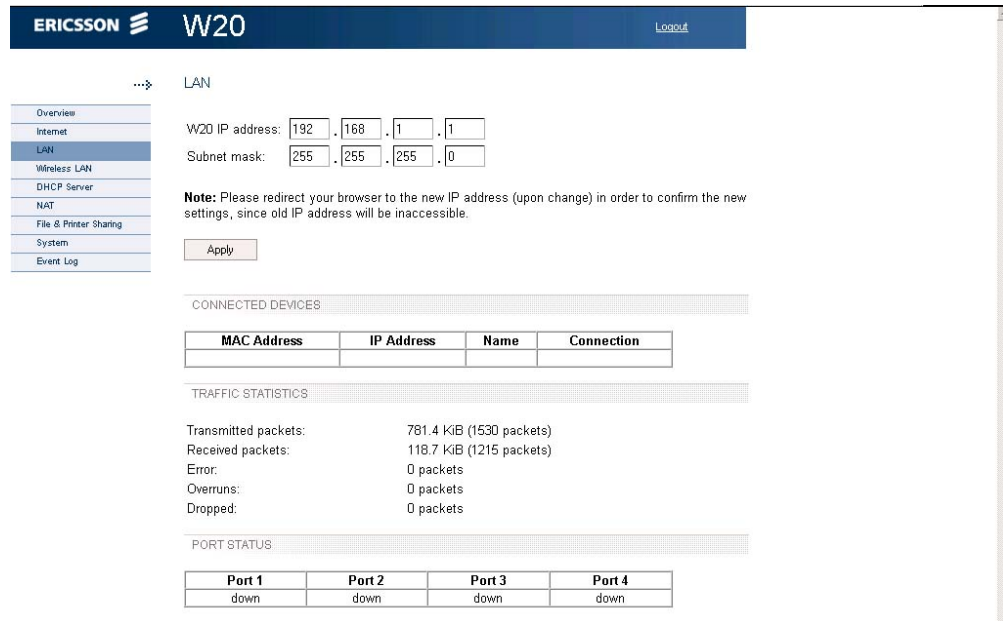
ERICSSON W20

Logout

LAN

Overview
Internet
LAN
Wireless LAN
DHCP Server
NAT
File & Printer Sharing
System
Event Log

W20 IP address: 192 . 168 . 1 . 1
Subnet mask: 255 . 255 . 255 . 0

**Note:** Please redirect your browser to the new IP address (upon change) in order to confirm the new settings, since old IP address will be inaccessible.

Apply

CONNECTED DEVICES

| MAC Address | IP Address | Name | Connection |
|---|---|---|---|
| | | | |

TRAFFIC STATISTICS

Transmitted packets: 781.4 KiB (1530 packets)
Received packets: 118.7 KiB (1215 packets)
Error: 0 packets
Overruns: 0 packets
Dropped: 0 packets

PORT STATUS

| Port 1 | Port 2 | Port 3 | Port 4 |
|---|---|---|---|
| down | down | down | down |